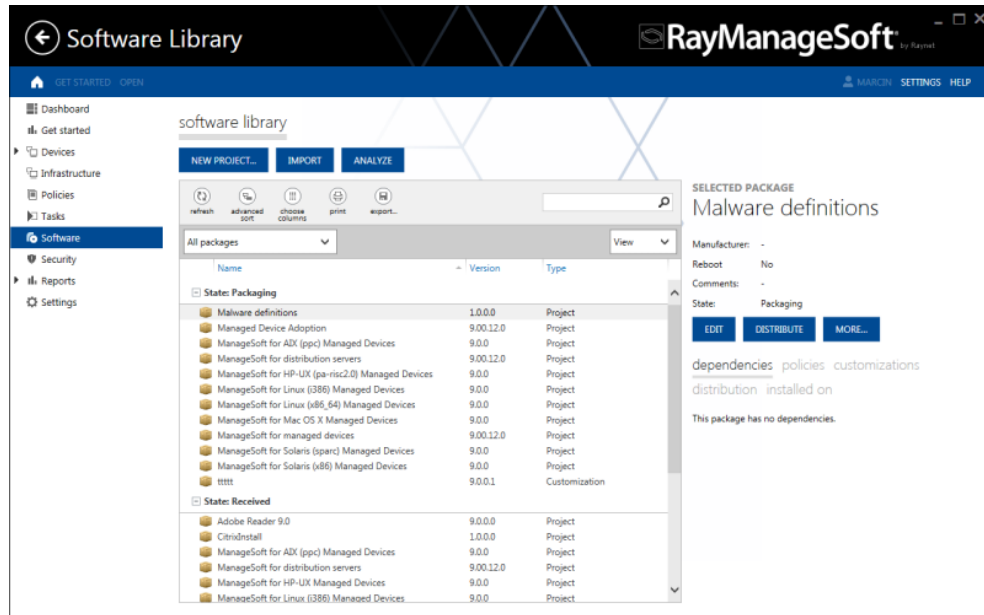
Software Library

RayManageSoft by Raynet

GET STARTED OPEN

MARCIN SETTINGS HELP

Dashboard
Get started
Devices
Infrastructure
Policies
Tasks
Software
Security
Reports
Settings

software library

NEW PROJECT... IMPORT ANALYZE

refresh advanced sort choose columns print export...

All packages

View

| Name | Version | Type |
|---|---|---|
| State: Packaging | | |
| Malware definitions | 1.0.0.0 | Project |
| Managed Device Adoption | 9.00.12.0 | Project |
| ManageSoft for AIX (ppc) Managed Devices | 9.0.0 | Project |
| ManageSoft for distribution servers | 9.00.12.0 | Project |
| ManageSoft for HP-UX (pa-risc2.0) Managed Devices | 9.0.0 | Project |
| ManageSoft for Linux (i386) Managed Devices | 9.0.0 | Project |
| ManageSoft for Linux (x86_64) Managed Devices | 9.0.0 | Project |
| ManageSoft for Mac OS X Managed Devices | 9.0.0 | Project |
| ManageSoft for managed devices | 9.00.12.0 | Project |
| ManageSoft for Solaris (sparc) Managed Devices | 9.0.0 | Project |
| ManageSoft for Solaris (x86) Managed Devices | 9.0.0 | Project |
| ttttt | 9.0.0.1 | Customization |
| State: Received | | |
| Adobe Reader 9.0 | 9.0.0.0 | Project |
| CitrixInstall | 1.0.0.0 | Project |
| ManageSoft for AIX (ppc) Managed Devices | 9.0.0 | Project |
| ManageSoft for distribution servers | 9.00.12.0 | Project |
| ManageSoft for HP-UX Managed Devices | 9.0.0 | Project |
| ManageSoft for Linux (i386) Managed Devices | 9.0.0 | Project |

SELECTED PACKAGE
Malware definitions

Manufacturer: -
Reboot No
Comments: -
State: Packaging

EDIT DISTRIBUTE MORE...

dependencies policies customizations distribution installed on

This package has no dependencies.